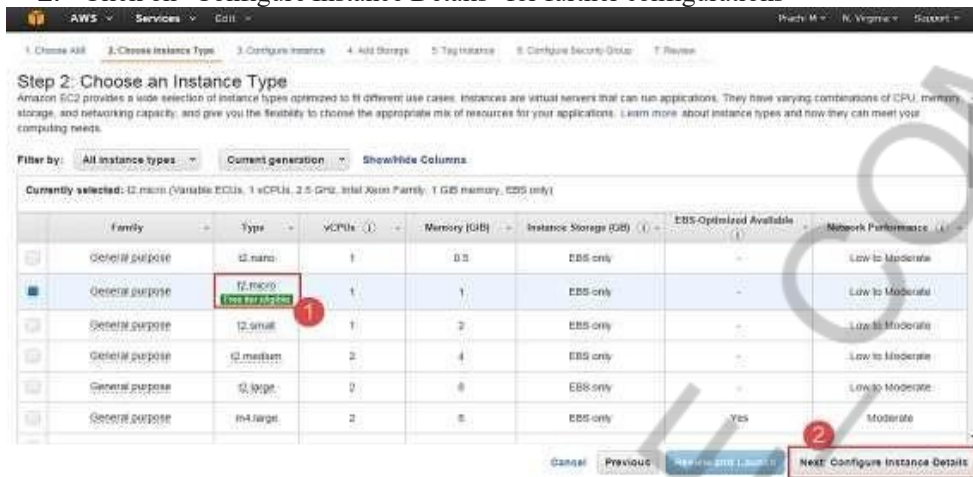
AWS Services Edit

Prachi M N. Virginia Support

1. Choose AMI 2. Choose Instance Type 3. Configure Instance 4. Add Storage 5. Tag Instance 6. Configure Security Group 7. Review

Step 2: Choose an Instance Type

Amazon EC2 provides a wide selection of instance types optimized to fit different use cases. Instances are virtual servers that can run applications. They have varying combinations of CPU, memory, storage, and networking capacity, and give you the flexibility to choose the appropriate mix of resources for your applications. Learn more about instance types and how they can meet your computing needs.

Filter by: All instance types Current generation Show/Hide Columns

Currently selected: t2.micro (Variable ECUs, 1 vCPUs, 2.5 GHz, Intel Xeon Family, 1 GiB memory, EBS only)

| | Family | Type | vCPUs | Memory (GiB) | Instance Storage (GB) | EBS-Optimized Available | Network Performance |
|---|---|---|---|---|---|---|---|
| | General purpose | t2.nano | 1 | 0.5 | EBS only | - | Low to Moderate |
| | General purpose | t2.micro Free tier eligible | 1 | 1 | EBS only | - | Low to Moderate |
| | General purpose | t2.small | 1 | 2 | EBS only | - | Low to Moderate |
| | General purpose | t2.medium | 2 | 4 | EBS only | - | Low to Moderate |
| | General purpose | t2.large | 2 | 8 | EBS only | - | Low to Moderate |
| | General purpose | m4.large | 2 | 8 | EBS only | Yes | Moderate |

1

2

Cancel Previous Review and Launch Next: Configure Instance Details